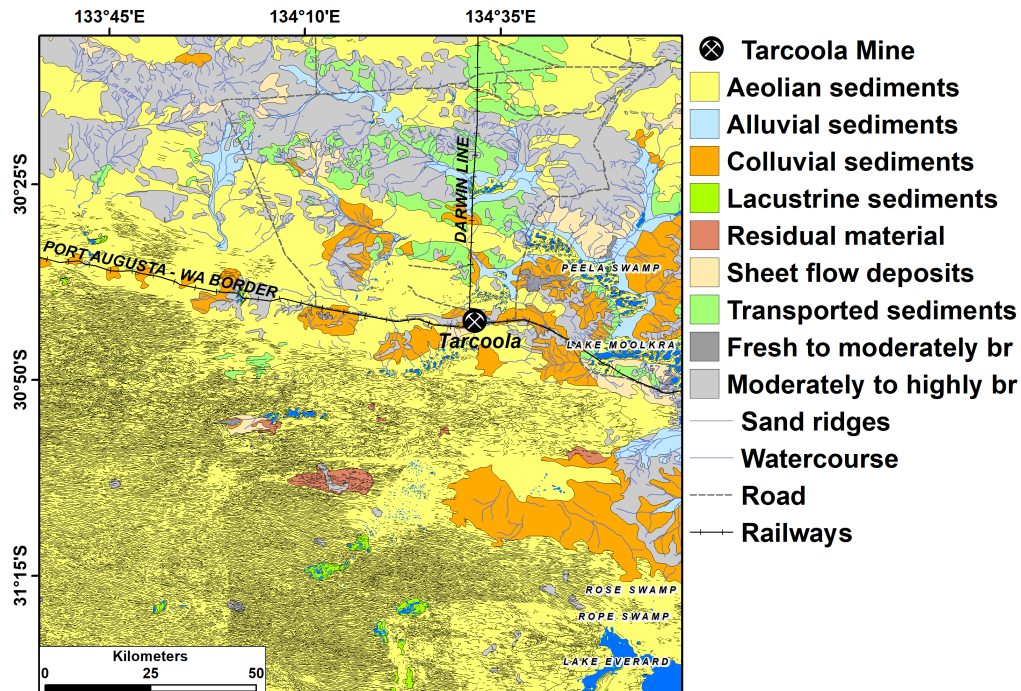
133°45'E
134°10'E
134°35'E

30°25'S
30°50'S
31°15'S

DARWIN LINE
PORT AUGUSTA - WA BORDER
PEELA SWAMP
Tarcoola
LAKE MOOLKRA
ROSE SWAMP
ROPE SWAMP
LAKE EVERARD

Kilometers
0 25 50

Tarcoola Mine
Aeolian sediments
Alluvial sediments
Colluvial sediments
Lacustrine sediments
Residual material
Sheet flow deposits
Transported sediments
Fresh to moderately br
Moderately to highly br
Sand ridges
Watercourse
Road
Railways